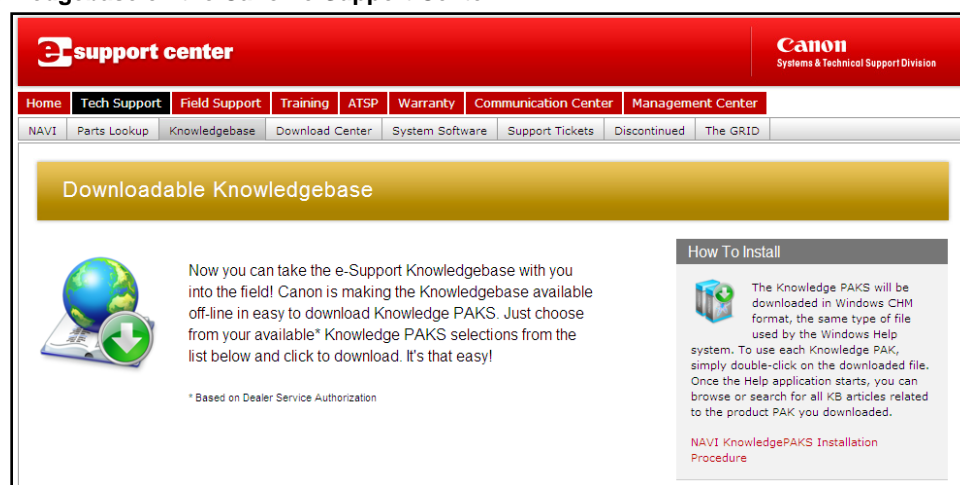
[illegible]

e-support center

Canon
Systems & Technical Support Division

Home | Tech Support | Field Support | Training | ATSP | Warranty | Communication Center | Management Center

NAVI | Parts Lookup | Knowledgebase | Download Center | System Software | Support Tickets | Discontinued | The GRID

Downloadable Knowledgebase

Now you can take the e-Support Knowledgebase with you into the field! Canon is making the Knowledgebase available off-line in easy to download Knowledge PAKS. Just choose from your available* Knowledge PAKS selections from the list below and click to download. It's that easy!

* Based on Dealer Service Authorization

How To Install

The Knowledge PAKS will be downloaded in Windows CHM format, the same type of file used by the Windows Help system. To use each Knowledge PAK, simply double-click on the downloaded file. Once the Help application starts, you can browse or search for all KB articles related to the product PAK you downloaded.

NAVI KnowledgePAKS Installation Procedure